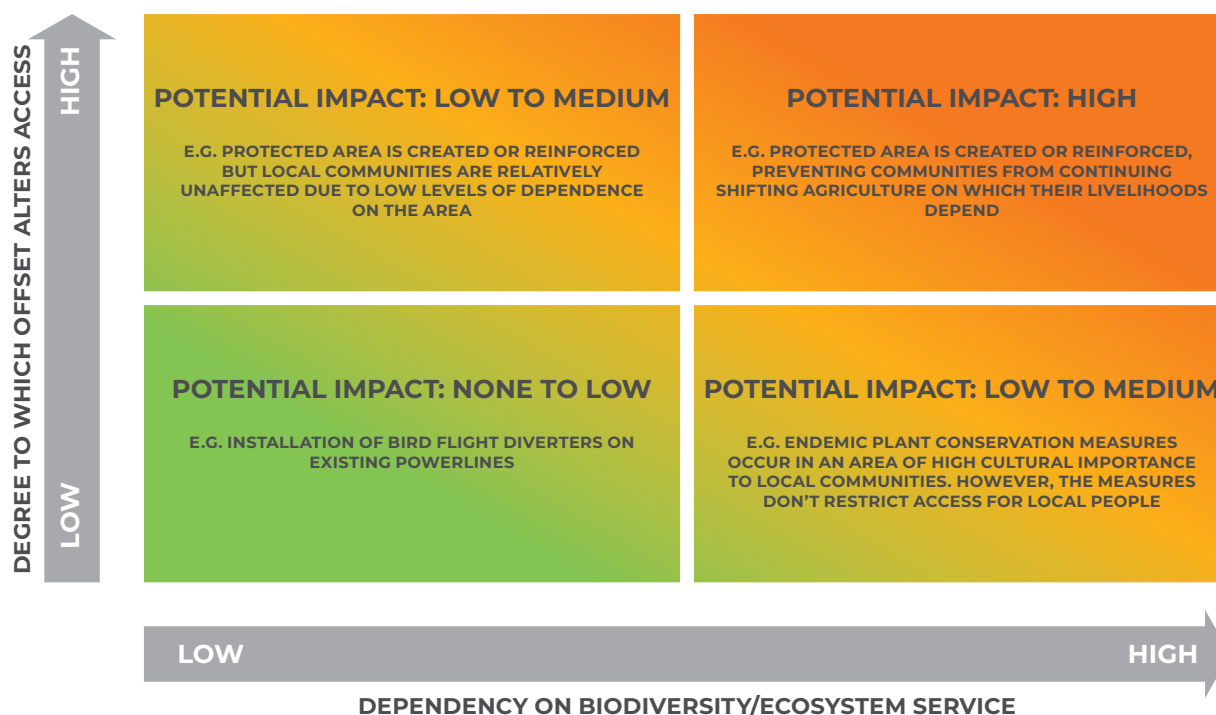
DEGREE TO WHICH OFFSET ALTERS ACCESS

HIGH

LOW

POTENTIAL IMPACT: LOW TO MEDIUM

E.G. PROTECTED AREA IS CREATED OR REINFORCED BUT LOCAL COMMUNITIES ARE RELATIVELY UNAFFECTED DUE TO LOW LEVELS OF DEPENDENCE ON THE AREA

POTENTIAL IMPACT: HIGH

E.G. PROTECTED AREA IS CREATED OR REINFORCED, PREVENTING COMMUNITIES FROM CONTINUING SHIFTING AGRICULTURE ON WHICH THEIR LIVELIHOODS DEPEND

POTENTIAL IMPACT: NONE TO LOW

E.G. INSTALLATION OF BIRD FLIGHT DIVERTERS ON EXISTING POWERLINES

POTENTIAL IMPACT: LOW TO MEDIUM

E.G. ENDEMIC PLANT CONSERVATION MEASURES OCCUR IN AN AREA OF HIGH CULTURAL IMPORTANCE TO LOCAL COMMUNITIES. HOWEVER, THE MEASURES DON'T RESTRICT ACCESS FOR LOCAL PEOPLE

LOW

HIGH

DEPENDENCY ON BIODIVERSITY/ECOSYSTEM SERVICE